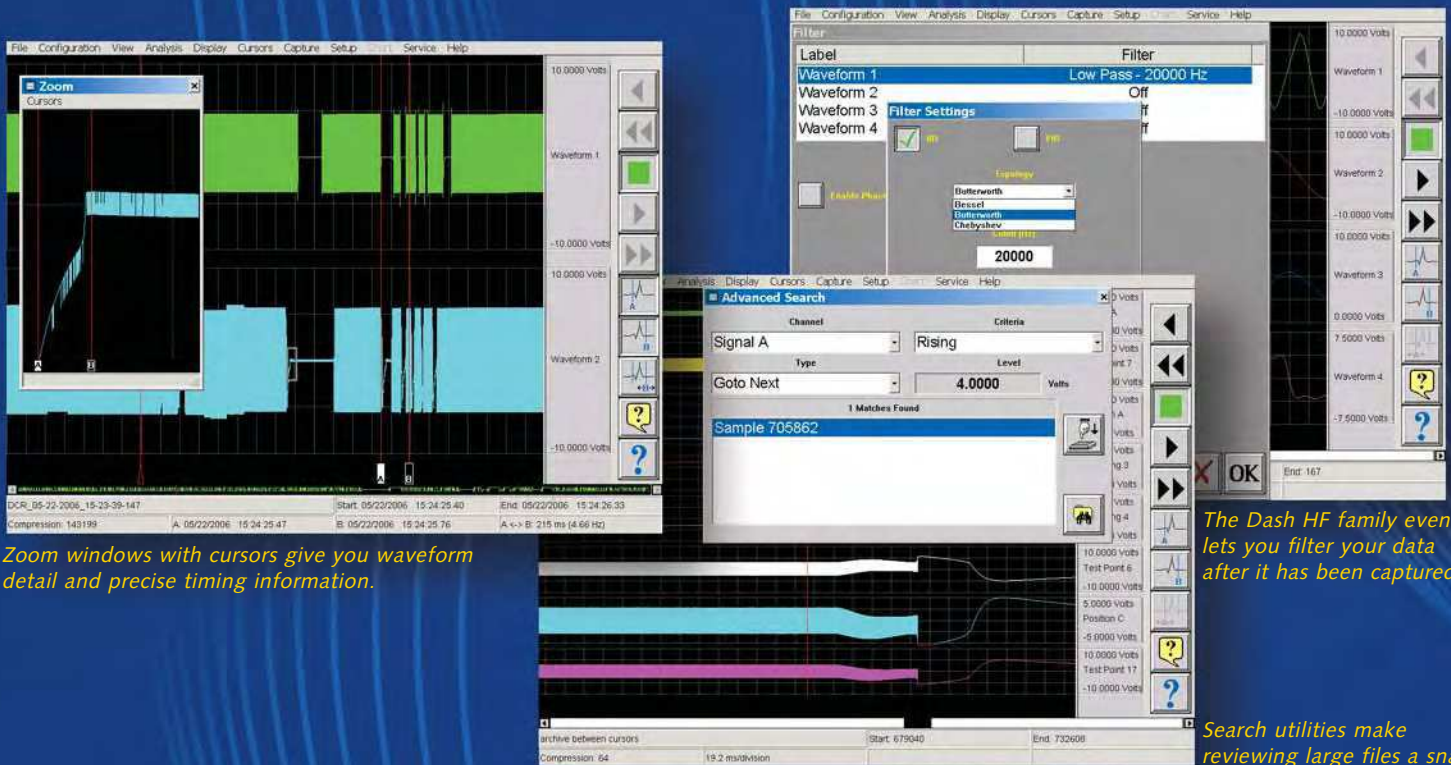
File Configuration View Analysis Display Cursors Capture Setup Chart Service Help

Zoom
Cursors

10.0000 Volts
Waveform 1
-10.0000 Volts
10.0000 Volts
Waveform 2
-10.0000 Volts

DCR_05-22-2006_15-23-39-147
Start: 05/22/2006 15:24:25.40
End: 05/22/2006 15:24:26.33
Compression: 143199
A: 05/22/2006 15:24:25.47
B: 05/22/2006 15:24:25.76
A <-> B: 215 ms (4.66 Hz)

Zoom windows with cursors give you waveform detail and precise timing information.

File Configuration View Analysis Display Cursors Capture Setup Chart Service Help

Filter

| Label | Filter |
|---|---|
| Waveform 1 | Low Pass - 20000 Hz |
| Waveform 2 | Off |
| Waveform 3 | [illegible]ff |
| Waveform 4 | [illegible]ff |

Filter Settings
IIR
FIR
Enable Phase
Topology
Butterworth
Bessel
Butterworth
Chebyshev
Cutoff (Hz)
20000
OK

10.0000 Volts
Waveform 1
-10.0000 Volts
10.0000 Volts
Waveform 2
-10.0000 Volts
10.0000 Volts
Waveform 3
0.0000 Volts
7.5000 Volts
Waveform 4
-7.5000 Volts
End: 167

The Dash HF family even lets you filter your data after it has been captured

Analysis Display Cursors Capture Setup Chart Service Help

Advanced Search
Channel
Signal A
Criteria
Rising
Type
Goto Next
Level
4.0000
Volts
1 Matches Found
Sample 705862

10.0000 Volts
Test Point 6
-10.0000 Volts
5.0000 Volts
Position C
-5.0000 Volts
10.0000 Volts
Test Point 17
-10.0000 Volts

archive between cursors
Start: 679040
End: 732608
Compression: 64
19.2 ms/division

Search utilities make reviewing large files a sna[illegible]